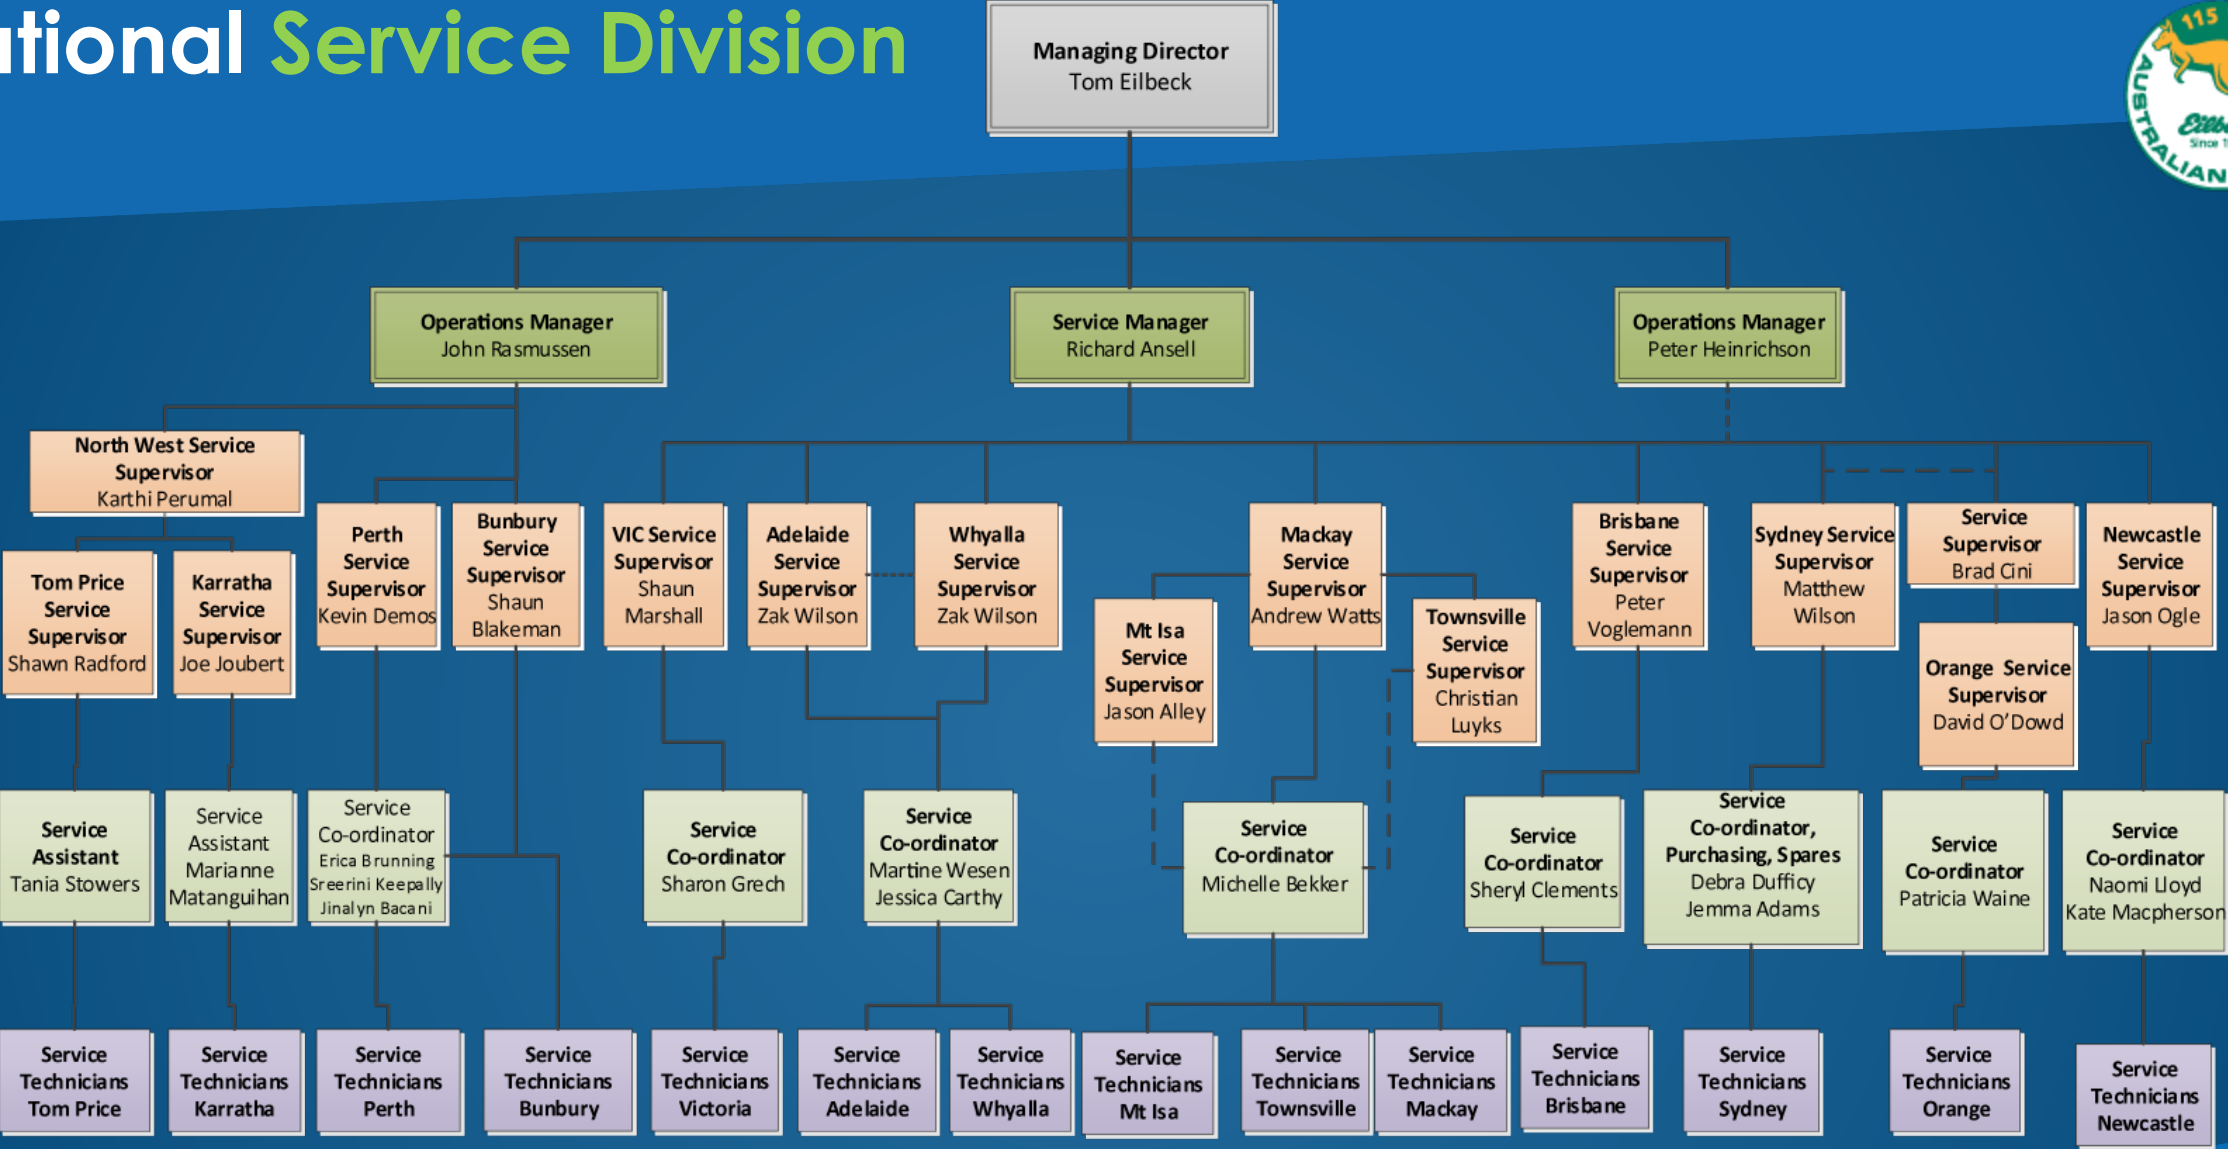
tional Service Division

115
AUSTRALIAN
Eilb
Since 1

Managing Director
Tom Eilbeck

Operations Manager
John Rasmussen

Service Manager
Richard Ansell

Operations Manager
Peter Heinrichson

North West Service Supervisor
Karthi Perumal

Tom Price Service Supervisor
Shawn Radford

Karratha Service Supervisor
Joe Joubert

Perth Service Supervisor
Kevin Demos

Bunbury Service Supervisor
Shaun Blakeman

VIC Service Supervisor
Shaun Marshall

Adelaide Service Supervisor
Zak Wilson

Whyalla Service Supervisor
Zak Wilson

Mt Isa Service Supervisor
Jason Alley

Mackay Service Supervisor
Andrew Watts

Townsville Service Supervisor
Christian Luyks

Brisbane Service Supervisor
Peter Voglemann

Sydney Service Supervisor
Matthew Wilson

Service Supervisor
Brad Cini

Orange Service Supervisor
David O'Dowd

Newcastle Service Supervisor
Jason Ogle

Service Assistant
Tania Stowers

Service Assistant
Marianne Matanguihan

Service Co-ordinator
Erica Brunning
Sreerini Keepally
Jinalyn Bacani

Service Co-ordinator
Sharon Grech

Service Co-ordinator
Martine Wesen
Jessica Carthy

Service Co-ordinator
Michelle Bekker

Service Co-ordinator
Sheryl Clements

Service Co-ordinator, Purchasing, Spares
Debra Dufficy
Jemma Adams

Service Co-ordinator
Patricia Waine

Service Co-ordinator
Naomi Lloyd
Kate Macpherson

Service Technicians Tom Price

Service Technicians Karratha

Service Technicians Perth

Service Technicians Bunbury

Service Technicians Victoria

Service Technicians Adelaide

Service Technicians Whyalla

Service Technicians Mt Isa

Service Technicians Townsville

Service Technicians Mackay

Service Technicians Brisbane

Service Technicians Sydney

Service Technicians Orange

Service Technicians Newcastle